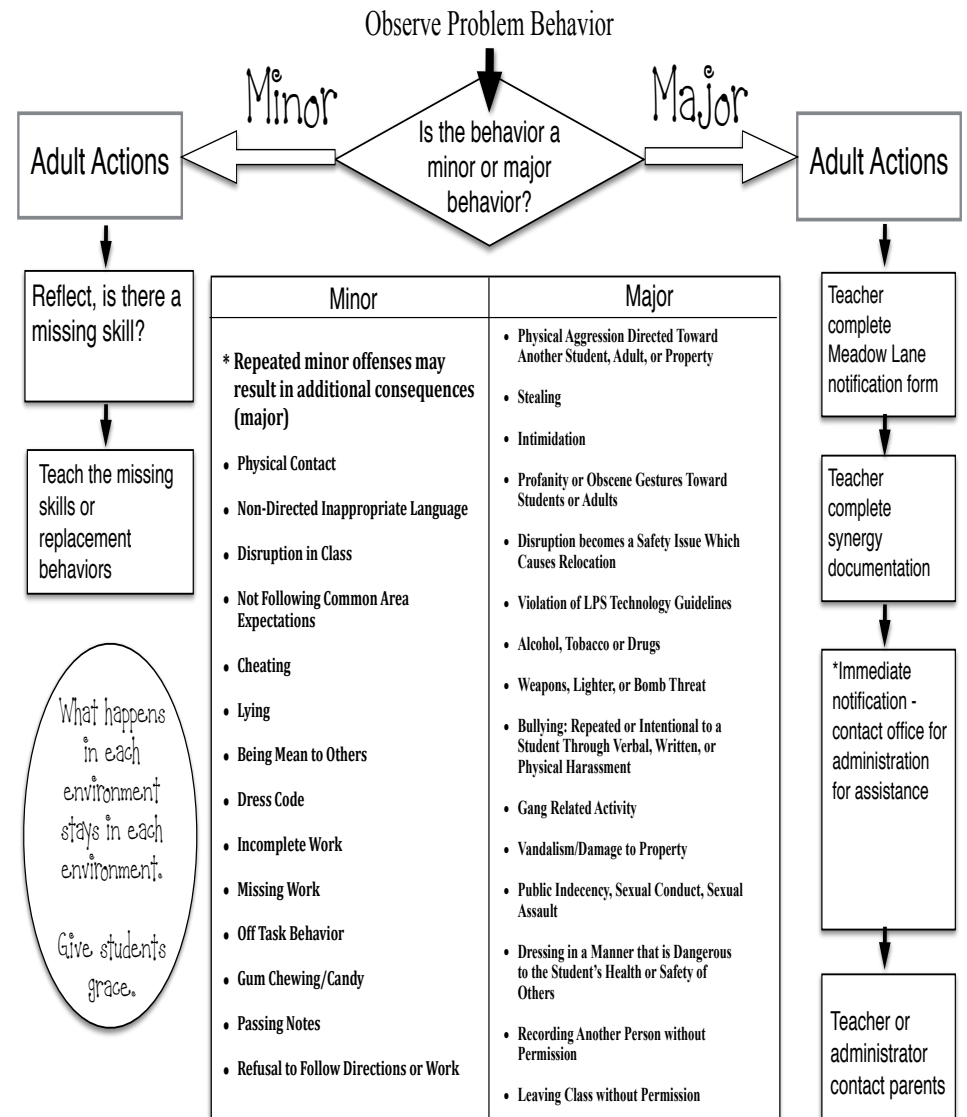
Observe Problem Behavior

Minor

Is the behavior a minor or major behavior?

Major

Adult Actions

Adult Actions

Reflect, is there a missing skill?

Teach the missing skills or replacement behaviors

What happens in each environment stays in each environment.

Give students grace.

| Minor | Major |
|---|---|
| * Repeated minor offenses may result in additional consequences (major) | • Physical Aggression Directed Toward Another Student, Adult, or Property |
| • Physical Contact | • Stealing |
| • Non-Directed Inappropriate Language | • Intimidation |
| • Disruption in Class | • Profanity or Obscene Gestures Toward Students or Adults |
| • Not Following Common Area Expectations | • Disruption becomes a Safety Issue Which Causes Relocation |
| • Cheating | • Violation of LPS Technology Guidelines |
| • Lying | • Alcohol, Tobacco or Drugs |
| • Being Mean to Others | • Weapons, Lighter, or Bomb Threat |
| • Dress Code | • Bullying: Repeated or Intentional to a Student Through Verbal, Written, or Physical Harassment |
| • Incomplete Work | • Gang Related Activity |
| • Missing Work | • Vandalism/Damage to Property |
| • Off Task Behavior | • Public Indecency, Sexual Conduct, Sexual Assault |
| • Gum Chewing/Candy | • Dressing in a Manner that is Dangerous to the Student's Health or Safety of Others |
| • Passing Notes | • Recording Another Person without Permission |
| • Refusal to Follow Directions or Work | • Leaving Class without Permission |

Teacher complete Meadow Lane notification form

Teacher complete synergy documentation

*Immediate notification - contact office for administration for assistance

Teacher or administrator contact parents